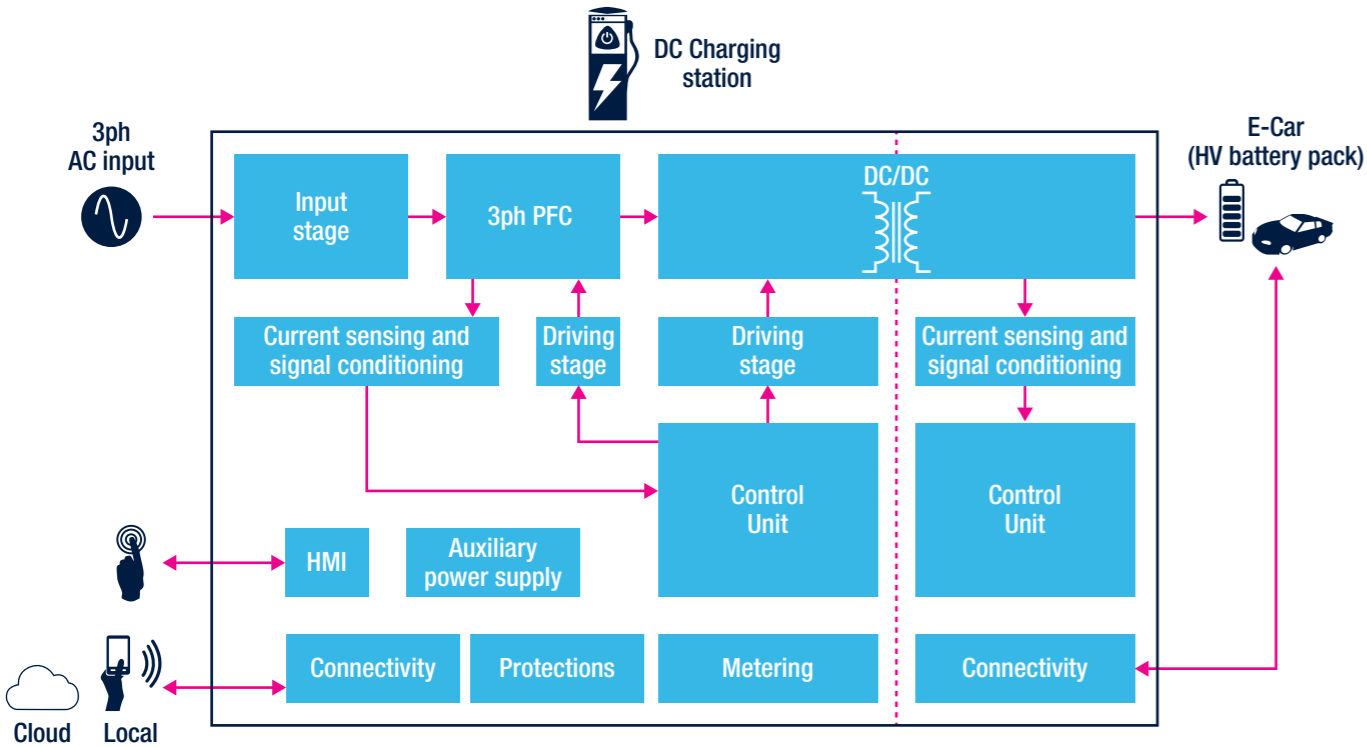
DC Charging station

3ph AC input

E-Car (HV battery pack)

Input stage

3ph PFC

DC/DC

Current sensing and signal conditioning

Driving stage

Driving stage

Current sensing and signal conditioning

Control Unit

Control Unit

HMI

Auxiliary power supply

Connectivity

Protections

Metering

Connectivity

Cloud

Local